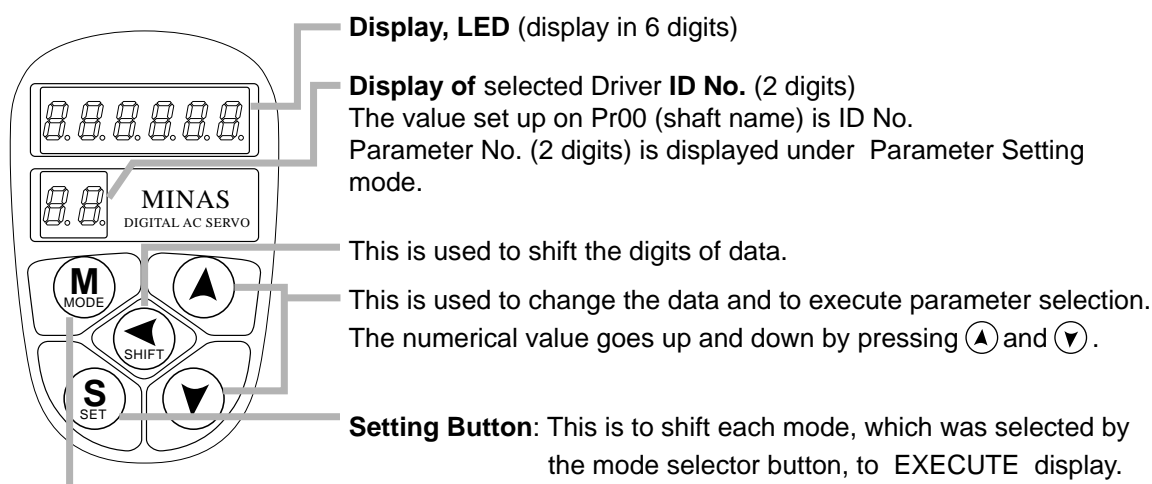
Display, LED (display in 6 digits)

Display of selected Driver ID No. (2 digits)
The value set up on Pr00 (shaft name) is ID No.
Parameter No. (2 digits) is displayed under Parameter Setting mode.

MINAS
DIGITAL AC SERVO

This is used to shift the digits of data.

This is used to change the data and to execute parameter selection.
The numerical value goes up and down by pressing ▲ and ▼.

M
MODE

SHIFT

S
SET

Setting Button: This is to shift each mode, which was selected by the mode selector button, to EXECUTE display.